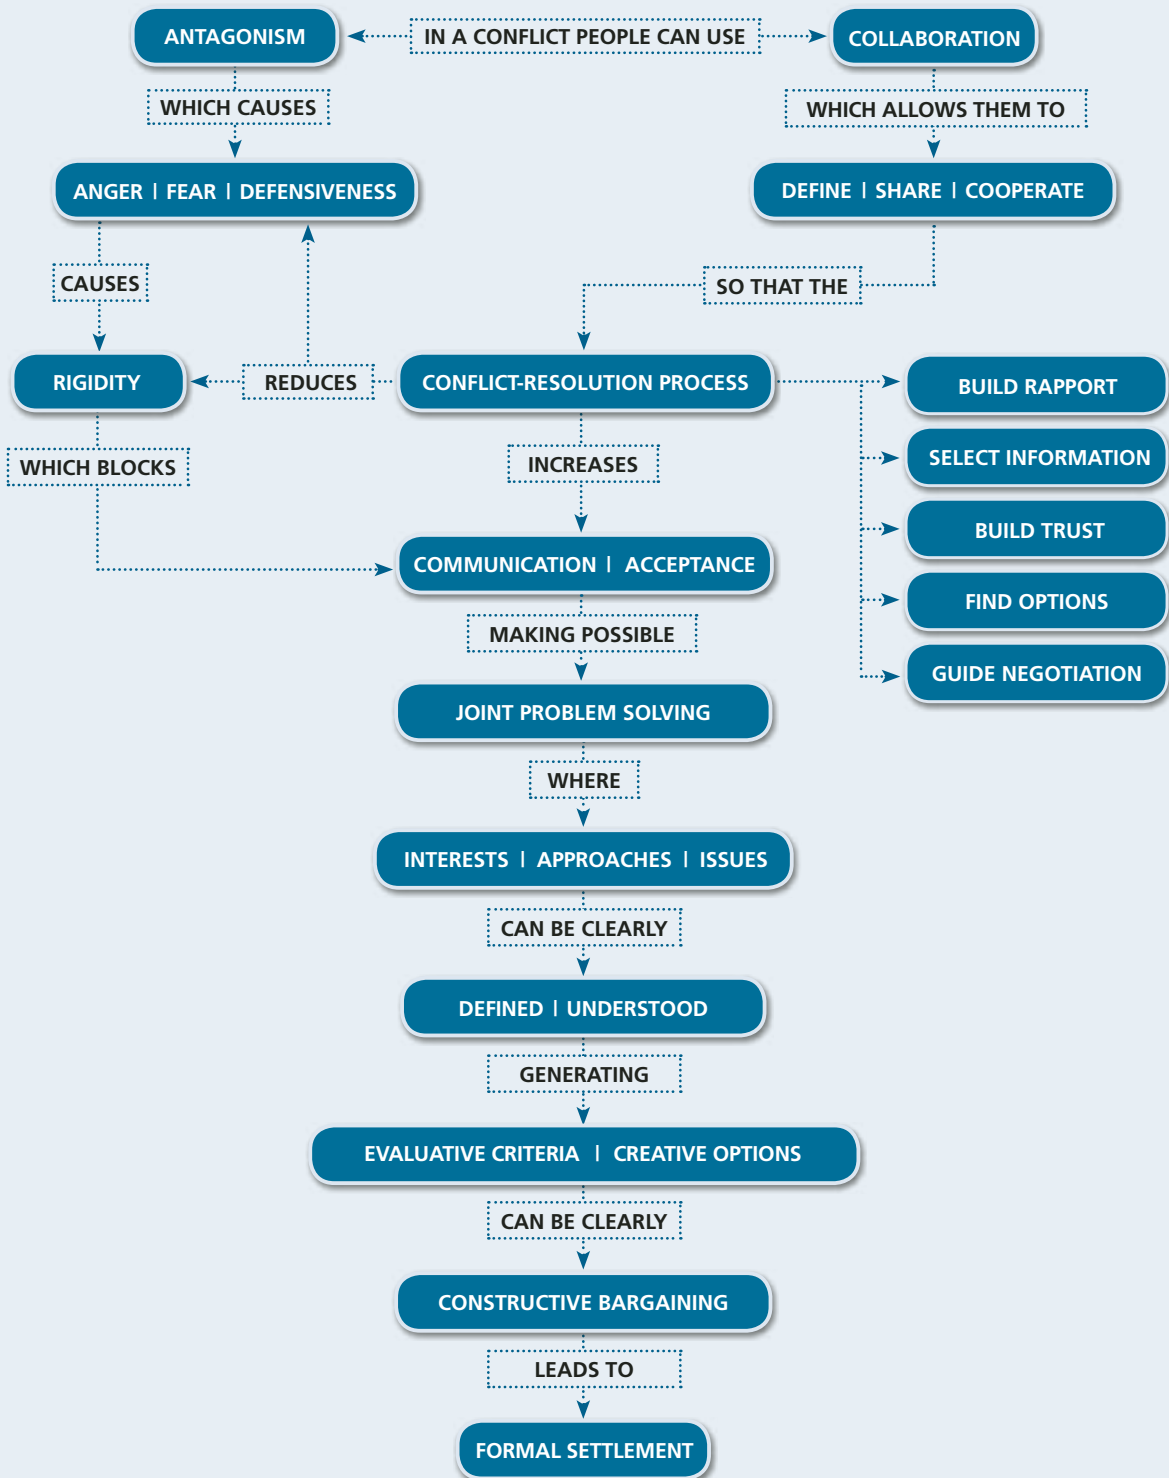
ANTAGONISM

IN A CONFLICT PEOPLE CAN USE

COLLABORATION

WHICH CAUSES

WHICH ALLOWS THEM TO

ANGER | FEAR | DEFENSIVENESS

DEFINE | SHARE | COOPERATE

CAUSES

SO THAT THE

RIGIDITY

REDUCES

CONFLICT-RESOLUTION PROCESS

BUILD RAPPORT

SELECT INFORMATION

BUILD TRUST

FIND OPTIONS

GUIDE NEGOTIATION

WHICH BLOCKS

INCREASES

COMMUNICATION | ACCEPTANCE

MAKING POSSIBLE

JOINT PROBLEM SOLVING

WHERE

INTERESTS | APPROACHES | ISSUES

CAN BE CLEARLY

DEFINED | UNDERSTOOD

GENERATING

EVALUATIVE CRITERIA | CREATIVE OPTIONS

CAN BE CLEARLY

CONSTRUCTIVE BARGAINING

LEADS TO

FORMAL SETTLEMENT